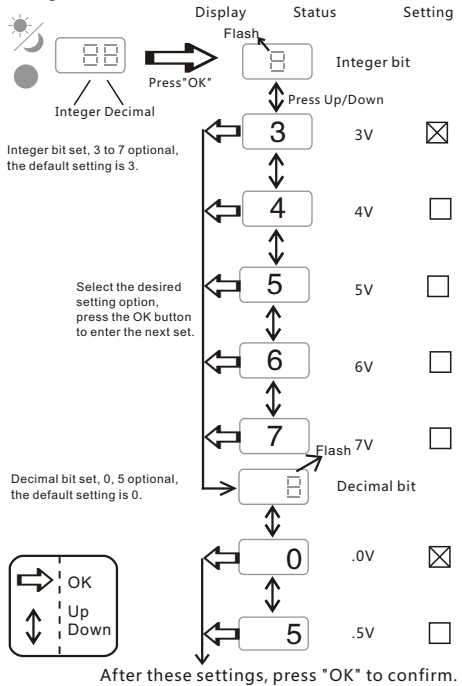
Display Status Setting

88

Integer Decimal

Press"OK"

Flash

8

Integer bit

Press Up/Down

Integer bit set, 3 to 7 optional, the default setting is 3.

3 3V ☒

4 4V ☐

Select the desired setting option, press the OK button to enter the next set.

5 5V ☐

6 6V ☐

7 7V ☐

Flash

Decimal bit set, 0, 5 optional, the default setting is 0.

8

Decimal bit

0 .0V ☒

5 .5V ☐

OK

Up Down

After these settings, press "OK" to confirm.